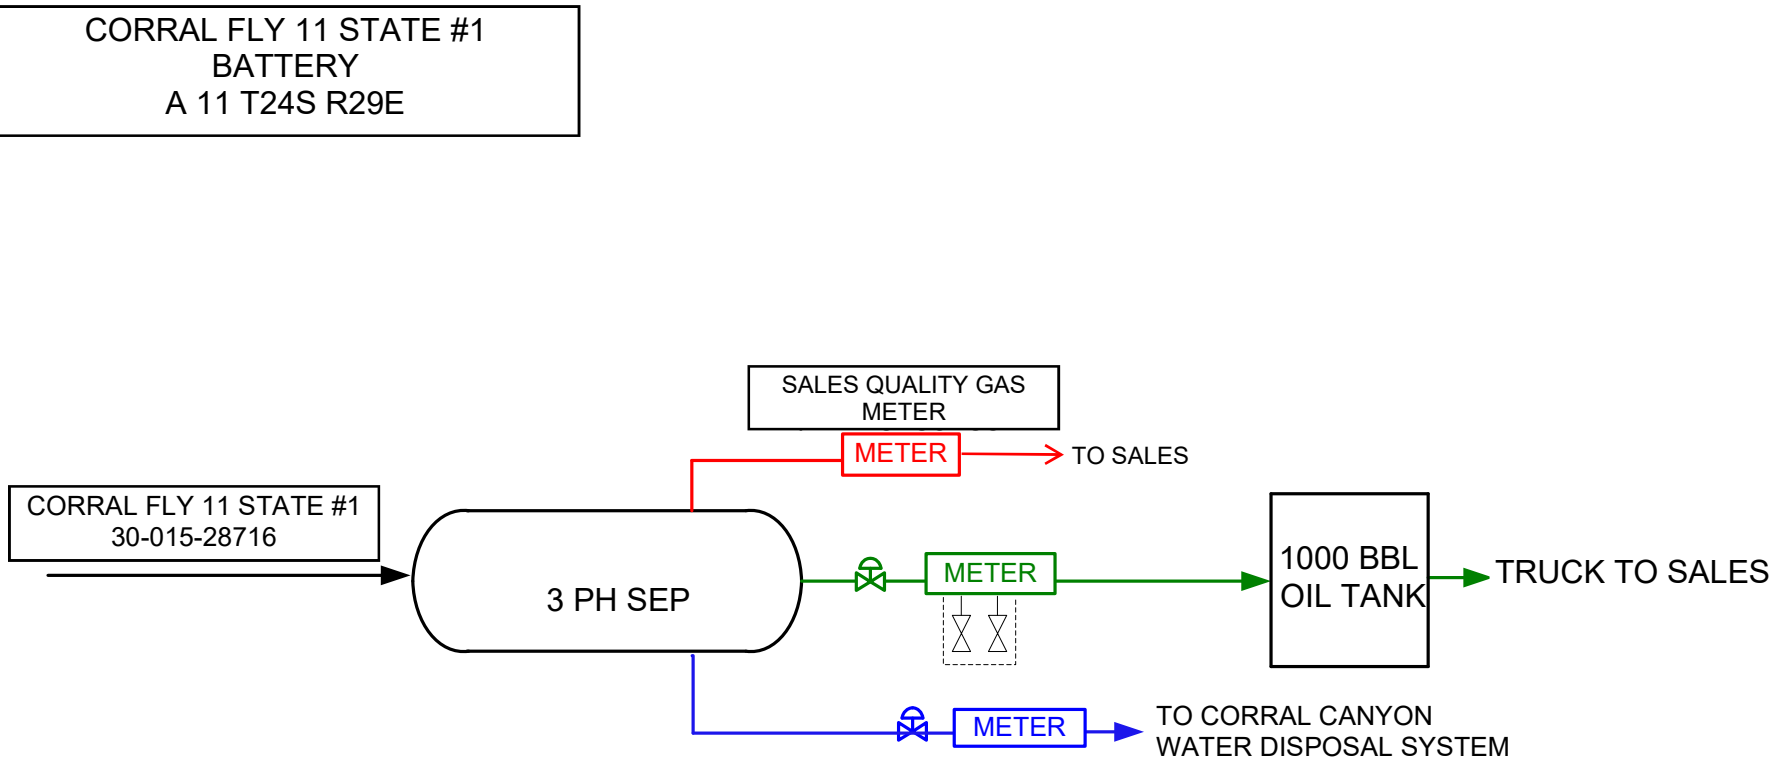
CORRAL FLY 11 STATE #1
BATTERY
A 11 T24S R29E

SALES QUALITY GAS METER

METER

TO SALES

CORRAL FLY 11 STATE #1
30-015-28716

3 PH SEP

METER

1000 BBL OIL TANK

TRUCK TO SALES

METER

TO CORRAL CANYON WATER DISPOSAL SYSTEM